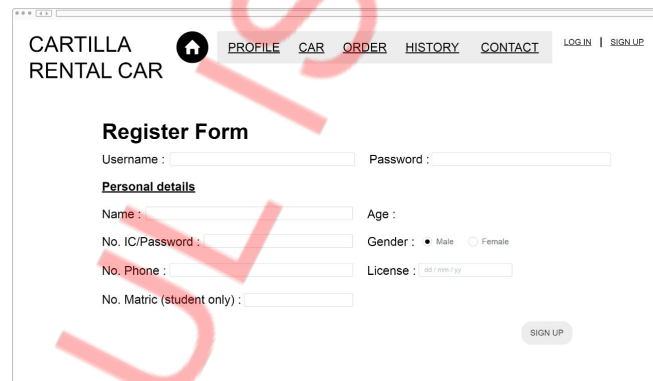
CARTILLA RENTAL CAR

PROFILE CAR ORDER HISTORY CONTACT

LOG IN | SIGN UP

Register Form

Username :

Password :

Personal details

Name :

Age :

No. IC/Password :

Gender : Male Female

No. Phone :

License : dd / mm / yy

No. Matric (student only) :

SIGN UP